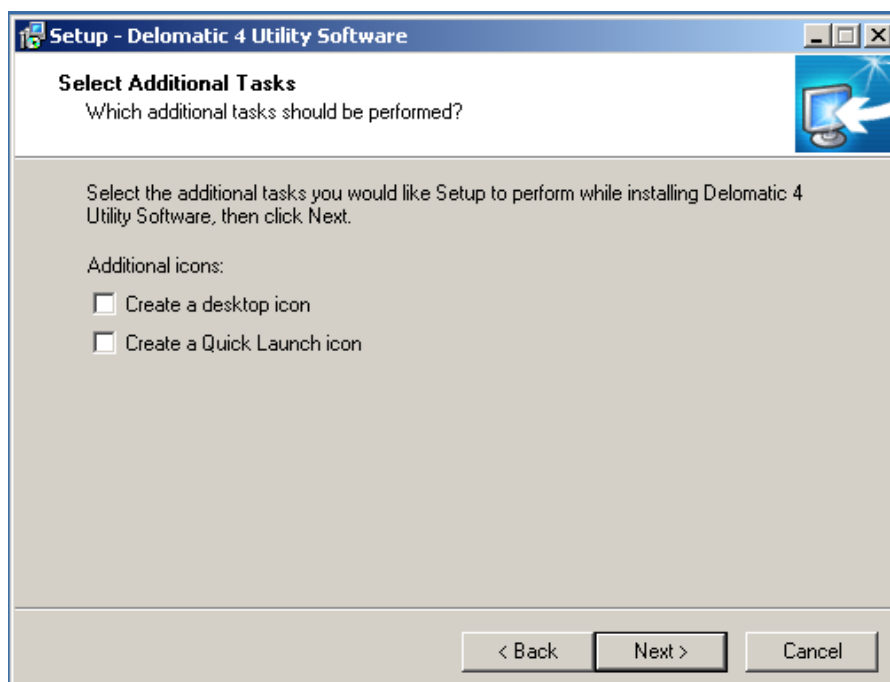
Setup - Delomatic 4 Utility Software

Select Additional Tasks
Which additional tasks should be performed?

Select the additional tasks you would like Setup to perform while installing Delomatic 4 Utility Software, then click Next.

Additional icons:

Create a desktop icon

Create a Quick Launch icon

< Back Next > Cancel